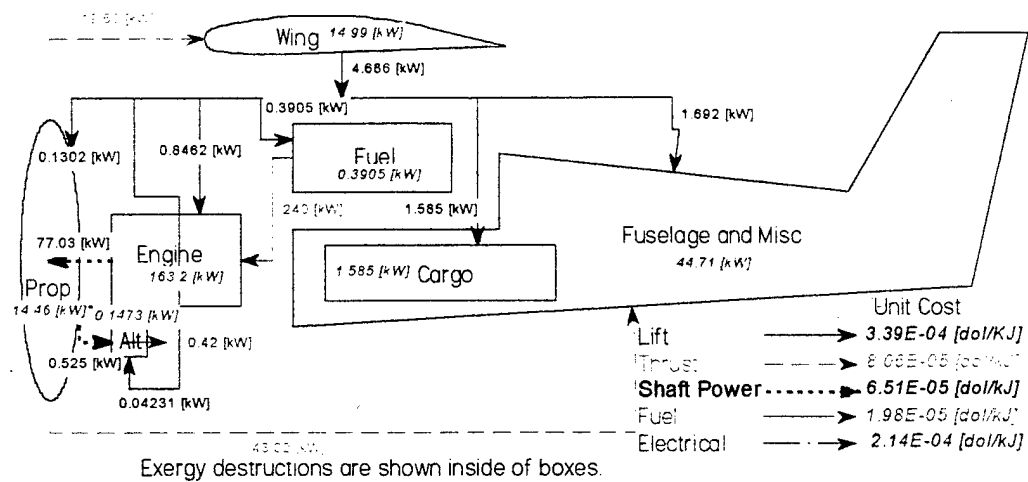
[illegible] [kW]

Wing 14.99 [kW]

4.686 [kW]

0.3905 [kW]

1.692 [kW]

0.1302 [kW]

0.8462 [kW]

Fuel 0.3905 [kW]

240 [kW]

1.585 [kW]

77.03 [kW]

Engine 163.2 [kW]

Fuselage and Misc 44.71 [kW]

1.585 [kW] Cargo

Prop 14.46 [kW]

0.1473 [kW]

Alt

0.42 [kW]

0.525 [kW]

0.04231 [kW]

Unit Cost

Lift 3.39E-04 [dol/KJ]

Thrust 8.06E-05 [dol/kJ]

Shaft Power 6.51E-05 [dol/kJ]

Fuel 1.98E-05 [dol/kJ]

Electrical 2.14E-04 [dol/kJ]

43.02 [kW]

Exergy destructions are shown inside of boxes.